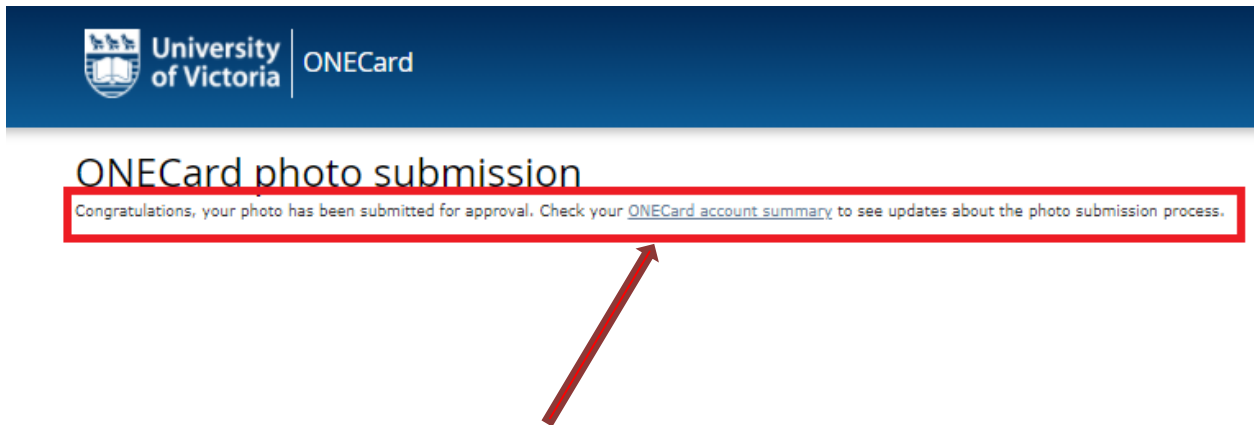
University of Victoria | ONECard

ONECard photo submission

Congratulations, your photo has been submitted for approval. Check your ONECard account summary to see updates about the photo submission process.